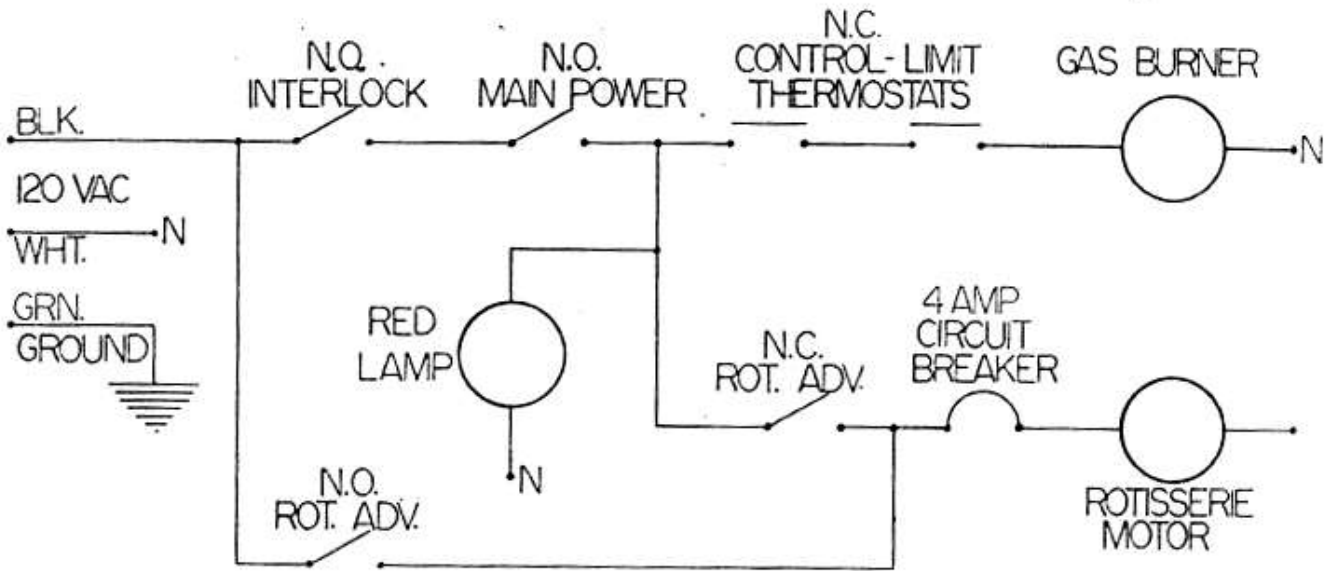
N.O.
INTERLOCK

N.O.
MAIN POWER

N.C.
CONTROL- LIMIT
THERMOSTATS

GAS BURNER

N

BLK.

120 VAC

WHT.

N

GRN.

GROUND

RED
LAMP

N

N.C.
ROT. ADV.

4 AMP
CIRCUIT
BREAKER

N.O.
ROT. ADV.

ROTISSERIE
MOTOR